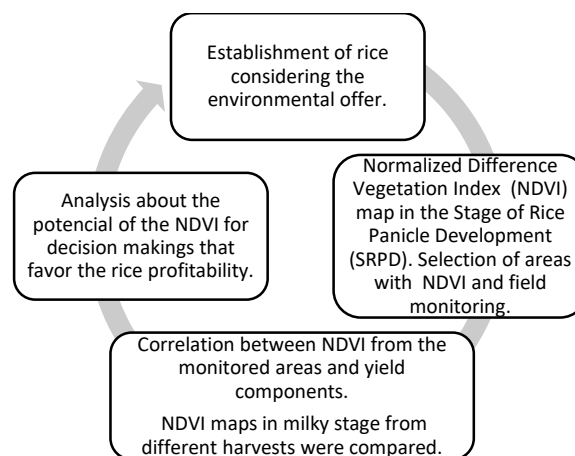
Establishment of rice considering the environmental offer.

Normalized Difference Vegetation Index (NDVI) map in the Stage of Rice Panicle Development (SRPD). Selection of areas with NDVI and field monitoring.

Correlation between NDVI from the monitored areas and yield components.

NDVI maps in milky stage from different harvests were compared.

Analysis about the potencial of the NDVI for decision makings that favor the rice profitability.